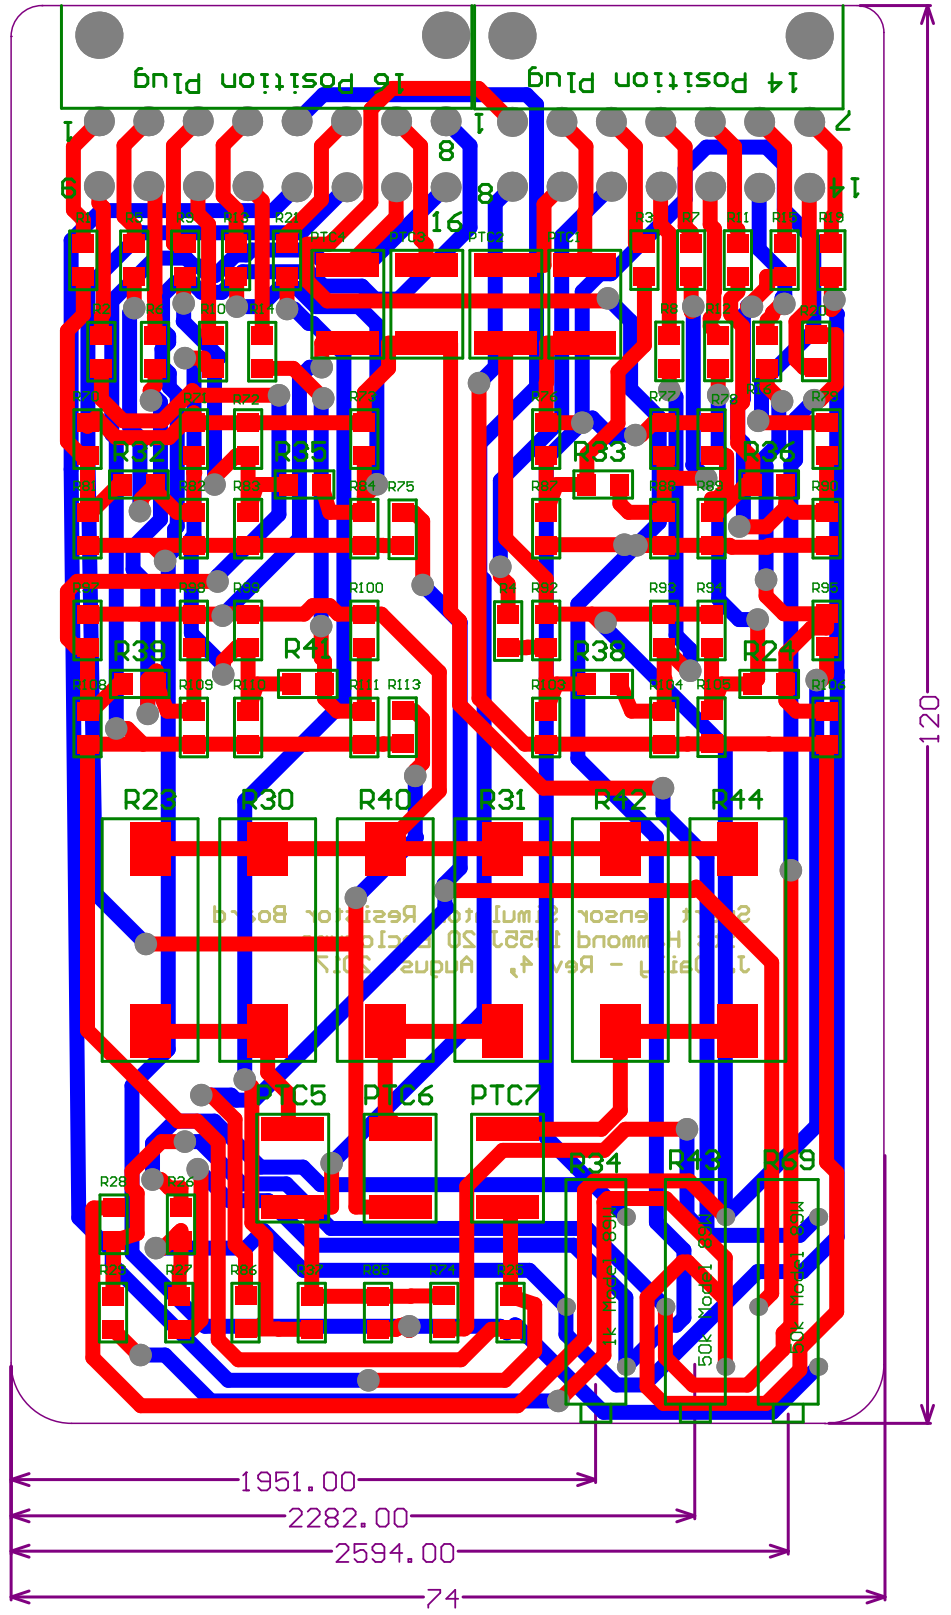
16 Position Plug
14 Position Plug
1
9
1
8
16
8
7
14
R1
R5
R9
R13
R21
PTC4
PTC3
PTC2
PTC1
R3
R7
R11
R15
R19
R2
R6
R10
R14
R8
R12
R20
R70
R71
R72
R73
R76
R77
R78
R79
R32
R35
R33
R36
R81
R82
R83
R84
R75
R87
R88
R89
R90
R97
R98
R99
R100
R4
R22
R93
R94
R95
R39
R41
R38
R24
R108
R109
R110
R111
R113
R103
R104
R105
R106
R23
R30
R40
R31
R42
R44
Smart Sensor Simulator Resistor Board
For Hammond 1551J20 Enclosure
J. Daily - Rev 4, August 2017
PTC5
PTC6
PTC7
R34
R43
R69
R28
R26
R29
R27
R86
R87
R85
R74
R25
1K Model 3591
50K Model 3591
50K Model 3591
120
1951.00
2282.00
2594.00
74